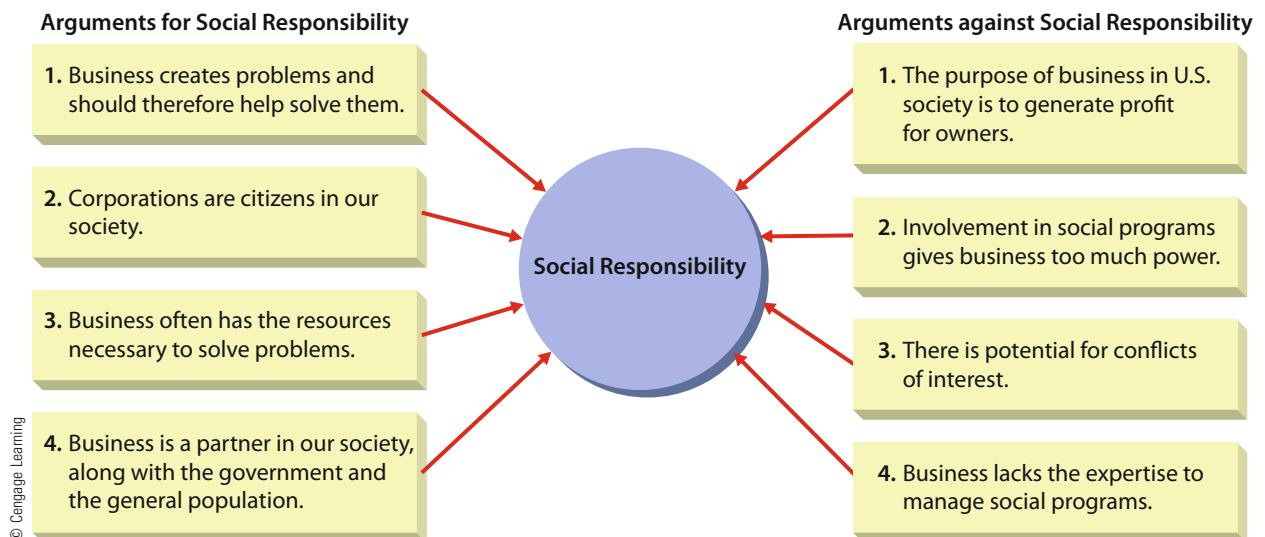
Arguments for Social Responsibility

1. Business creates problems and should therefore help solve them.

2. Corporations are citizens in our society.

3. Business often has the resources necessary to solve problems.

4. Business is a partner in our society, along with the government and the general population.

Social Responsibility

Arguments against Social Responsibility

1. The purpose of business in U.S. society is to generate profit for owners.

2. Involvement in social programs gives business too much power.

3. There is potential for conflicts of interest.

4. Business lacks the expertise to manage social programs.

© Cengage Learning